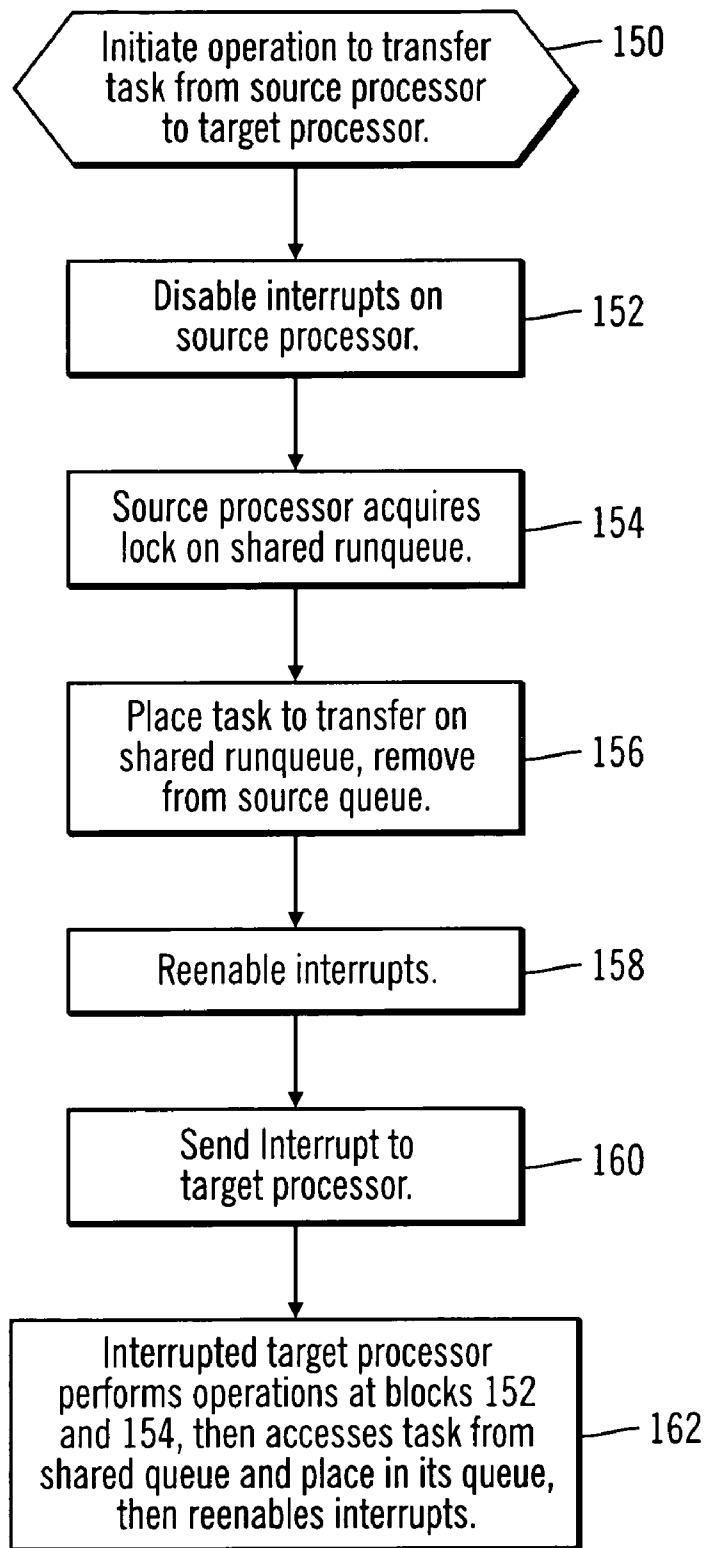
Initiate operation to transfer task from source processor to target processor.

150

Disable interrupts on source processor.

152

Source processor acquires lock on shared runqueue.

154

Place task to transfer on shared runqueue, remove from source queue.

156

Reenable interrupts.

158

Send Interrupt to target processor.

160

Interrupted target processor performs operations at blocks 152 and 154, then accesses task from shared queue and place in its queue, then reenables interrupts.

162